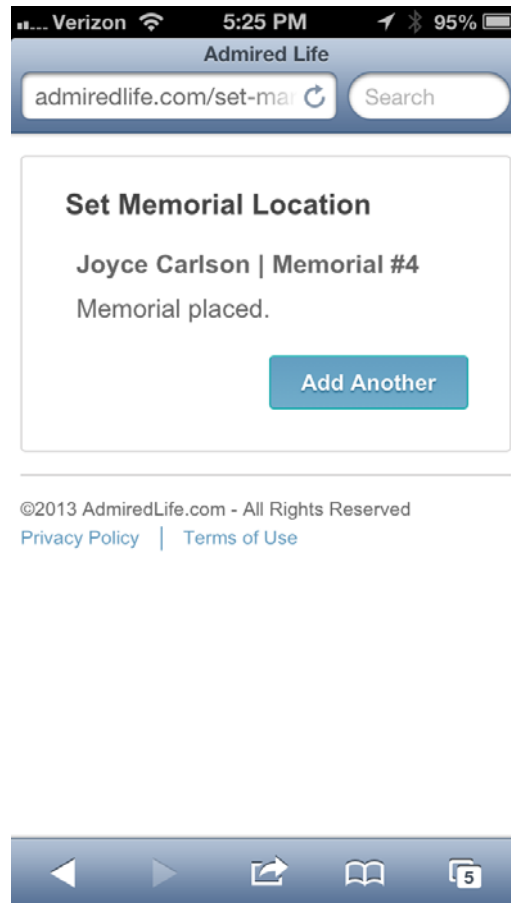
Verizon 5:25 PM 95%
Admired Life
admiredlife.com/set-ma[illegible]
Search

Set Memorial Location

Joyce Carlson | Memorial #4

Memorial placed.

Add Another

©2013 AdmiredLife.com - All Rights Reserved
Privacy Policy | Terms of Use

5